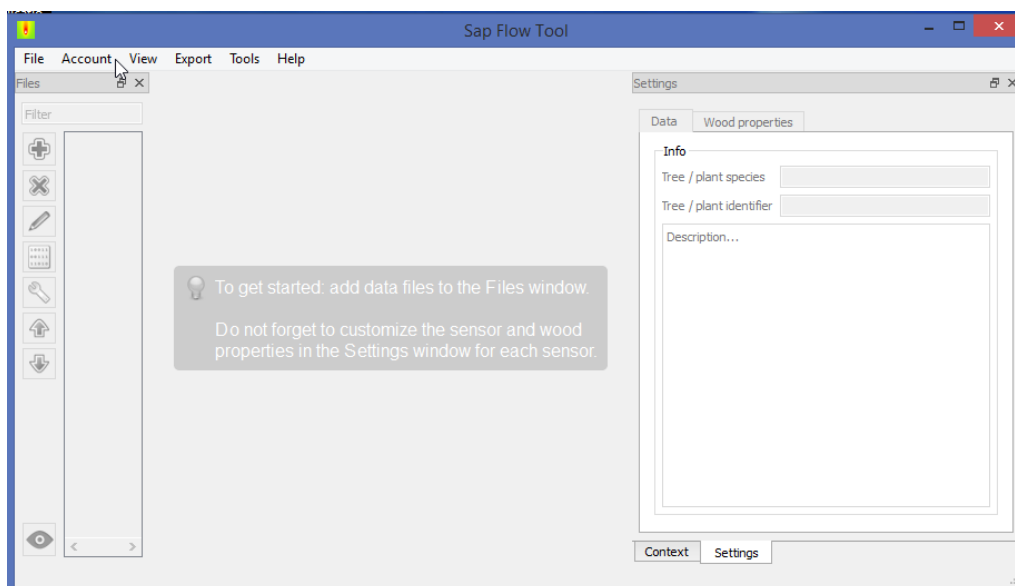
Sap Flow Tool

File Account View Export Tools Help

Files

Filter

To get started: add data files to the Files window.

Do not forget to customize the sensor and wood properties in the Settings window for each sensor.

Settings

Data Wood properties

Info

Tree / plant species

Tree / plant identifier

Description...

Context Settings